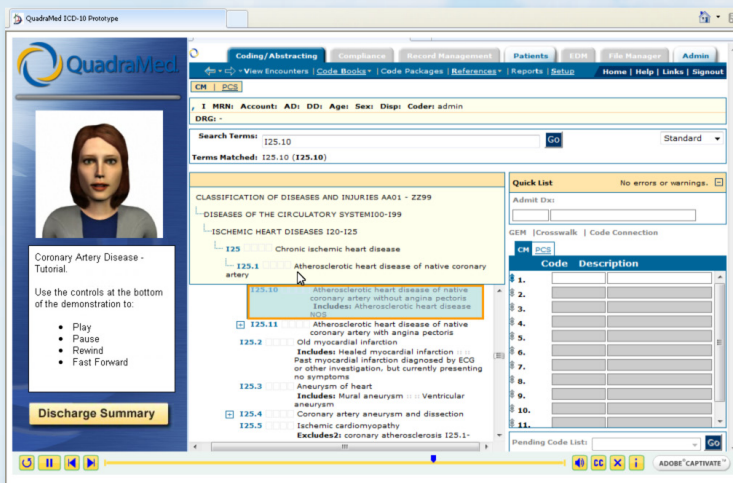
QuadraMed ICD-10 Prototype

QuadraMed

Coronary Artery Disease - Tutorial.

Use the controls at the bottom of the demonstration to:

- Play
- Pause
- Rewind
- Fast Forward

Discharge Summary

Coding/Abstracting | Compliance | Record Management | Patients | EDM | File Manager | Admin

View Encounters | Code Books | Code Packages | References | Reports | Setup | Home | Help | Links | Signout

CM | PCS

, I MRN: Account: AD: DD: Age: Sex: Disp: Coder: admin
DRG: -

Search Terms: I25.10 Go Standard
Terms Matched: I25.10 (I25.10)

CLASSIFICATION OF DISEASES AND INJURIES AA01 - ZZ99
DISEASES OF THE CIRCULATORY SYSTEMI00-I99
ISCHEMIC HEART DISEASES I20-I25
I25 Chronic ischemic heart disease
I25.1 Atherosclerotic heart disease of native coronary artery
I25.10 Atherosclerotic heart disease of native coronary artery without angina pectoris
Includes: Atherosclerotic heart disease NOS
I25.11 Atherosclerotic heart disease of native coronary artery with angina pectoris
I25.2 Old myocardial infarction
Includes: Healed myocardial infarction
Past myocardial infarction diagnosed by ECG or other investigation, but currently presenting no symptoms
I25.3 Aneurysm of heart
Includes: Mural aneurysm Ventricular aneurysm
I25.4 Coronary artery aneurysm and dissection
I25.5 Ischemic cardiomyopathy
Excludes2: coronary atherosclerosis I25.1-

Quick List No errors or warnings.
Admit Dx:
GEM | Crosswalk | Code Connection
CM PCS
Code Description
1.
2.
3.
4.
5.
6.
7.
8.
9.
10.
11.
Pending Code List: Go

ADOBE CAPTIVATE